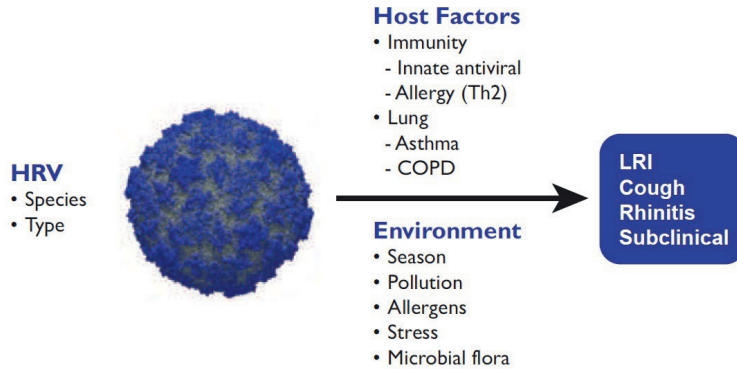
HRV
• Species
• Type

Host Factors
• Immunity
- Innate antiviral
- Allergy (Th2)
• Lung
- Asthma
- COPD

Environment
• Season
• Pollution
• Allergens
• Stress
• Microbial flora

LRI
Cough
Rhinitis
Subclinical